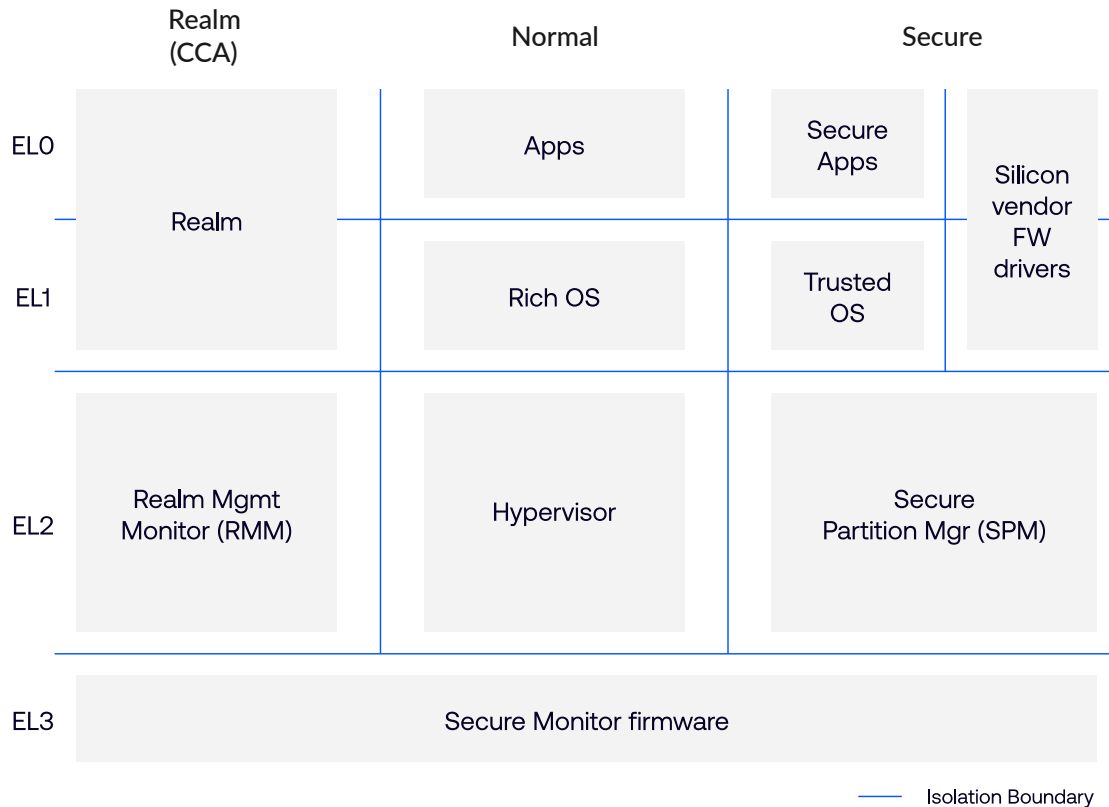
Realm (CCA)

Normal

Secure

EL0

EL1

EL2

EL3

Realm

Apps

Rich OS

Secure Apps

Trusted OS

Silicon vendor FW drivers

Realm Mgmt Monitor (RMM)

Hypervisor

Secure Partition Mgr (SPM)

Secure Monitor firmware

Isolation Boundary